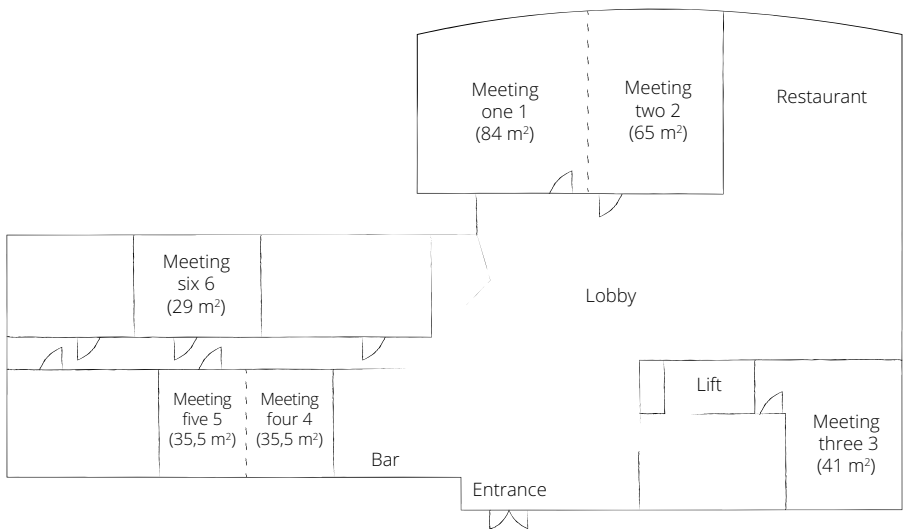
Meeting one 1 ($84\ m^2$)

Meeting two 2 ($65\ m^2$)

Restaurant

Meeting six 6 ($29\ m^2$)

Lobby

Lift

Meeting five 5 ($35,5\ m^2$)

Meeting four 4 ($35,5\ m^2$)

Bar

Meeting three 3 ($41\ m^2$)

Entrance